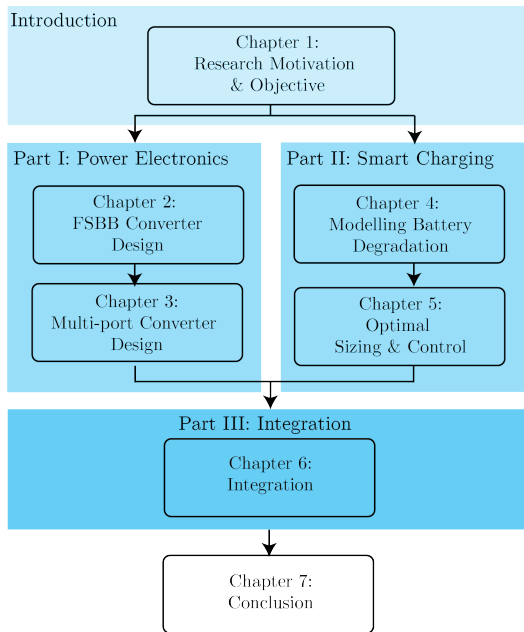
Introduction

Chapter 1:
Research Motivation
& Objective

Part I: Power Electronics

Chapter 2:
FSBB Converter
Design

Chapter 3:
Multi-port Converter
Design

Part II: Smart Charging

Chapter 4:
Modelling Battery
Degradation

Chapter 5:
Optimal
Sizing & Control

Part III: Integration

Chapter 6:
Integration

Chapter 7:
Conclusion